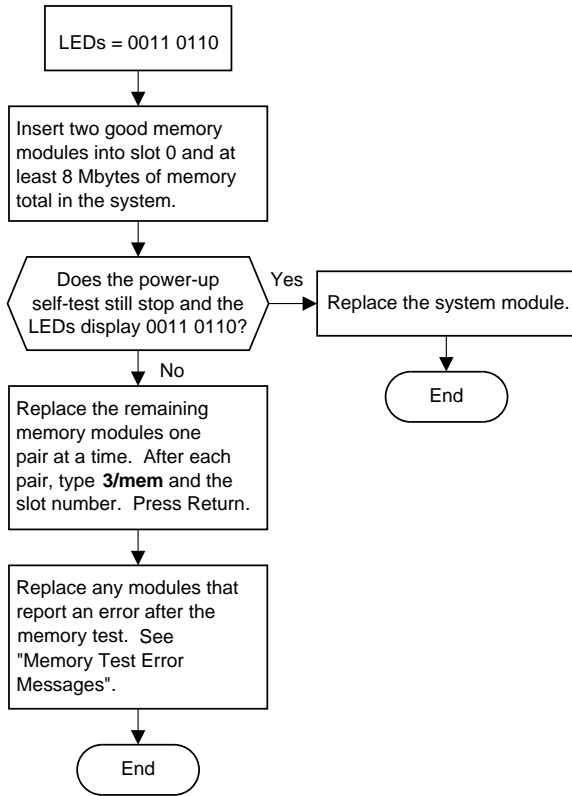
LEDs = 0011 0110

Insert two good memory modules into slot 0 and at least 8 Mbytes of memory total in the system.

Does the power-up self-test still stop and the LEDs display 0011 0110?

Yes

Replace the system module.

End

No

Replace the remaining memory modules one pair at a time. After each pair, type **3/mem** and the slot number. Press Return.

Replace any modules that report an error after the memory test. See "Memory Test Error Messages".

End